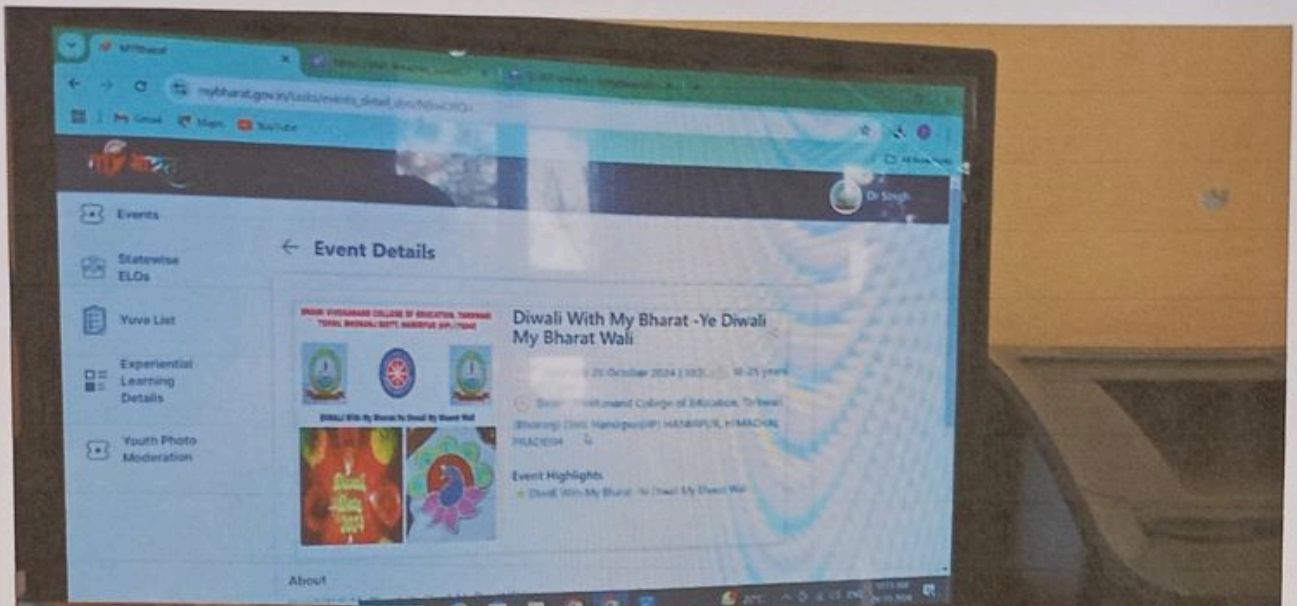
MYBharat

mybharat.gov.in/tasks/events_detail_dm/?id=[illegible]

Gmail Maps YouTube

All Bookmarks

Dr Singh

Events

Statewise ELOs

Yuva List

Experiential Learning Details

Youth Photo Moderation

← Event Details

SWAMI VIVEKANAND COLLEGE OF EDUCATION, TARKWARI TEHSIL BHORANJ DISTT. HAMIRPUR (HP) 176045

DIWALI With My Bharat-Ye Diwali My Bharat Wali

Diwali With My Bharat -Ye Diwali My Bharat Wali

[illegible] 26 October 2024 | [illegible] 15-25 years

Swami Vivekanand College of Education, Tarkwari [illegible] Bhoranj Distt. Hamirpur(HP) HAMIRPUR, HIMACHAL PRADESH

Event Highlights

Diwali With My Bharat -Ye Diwali My Bharat Wali

About

20°C

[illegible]